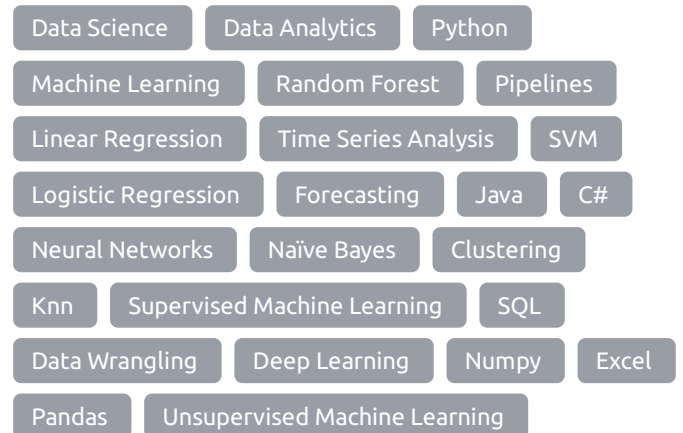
Data Science
Data Analytics
Python
Machine Learning
Random Forest
Pipelines
Linear Regression
Time Series Analysis
SVM
Logistic Regression
Forecasting
Java
C#
Neural Networks
Naïve Bayes
Clustering
Knn
Supervised Machine Learning
SQL
Data Wrangling
Deep Learning
Numpy
Excel
Pandas
Unsupervised Machine Learning